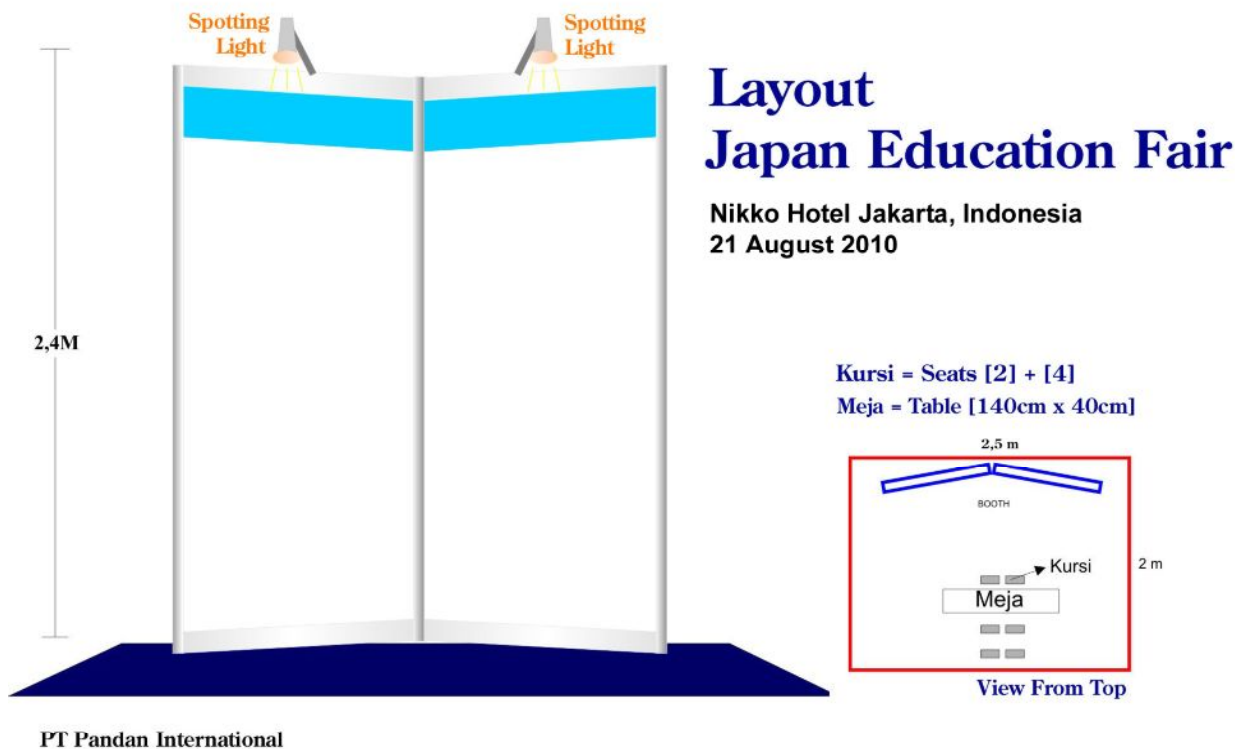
Spotting Light

Spotting Light

2,4M

Layout
Japan Education Fair

Nikko Hotel Jakarta, Indonesia
21 August 2010

Kursi = Seats [2] + [4]
Meja = Table [140cm x 40cm]

2,5 m

BOOTH

Kursi

2 m

Meja

View From Top

PT Pandan International